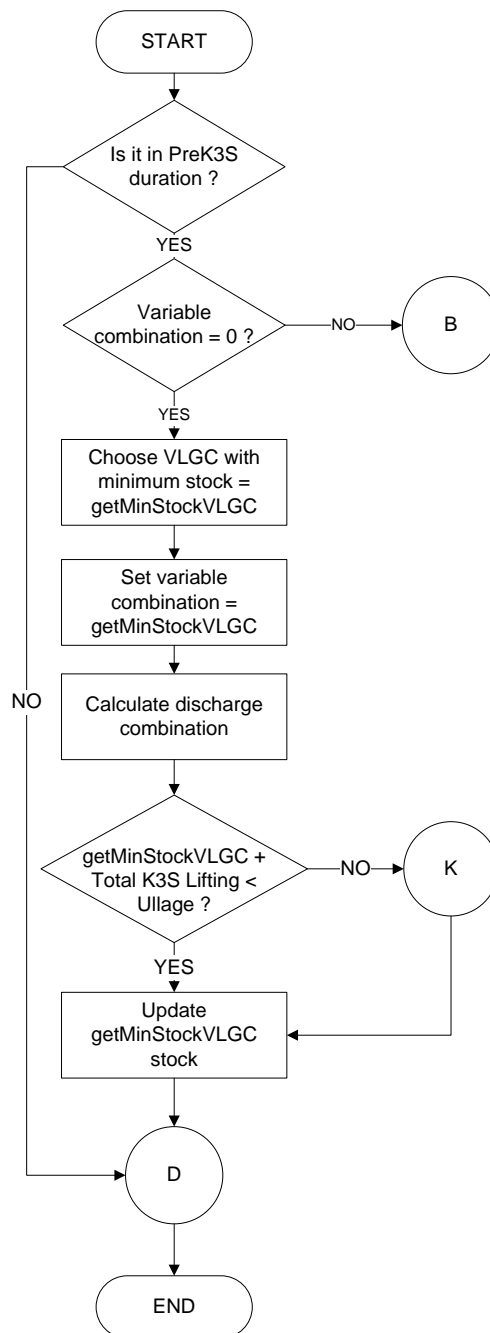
START

Is it in PreK3S duration ?

YES

Variable combination = 0 ?

NO

B

YES

Choose VLGC with minimum stock = getMinStockVLGC

Set variable combination = getMinStockVLGC

NO

Calculate discharge combination

getMinStockVLGC + Total K3S Lifting < Ullage ?

NO

K

YES

Update getMinStockVLGC stock

D

END